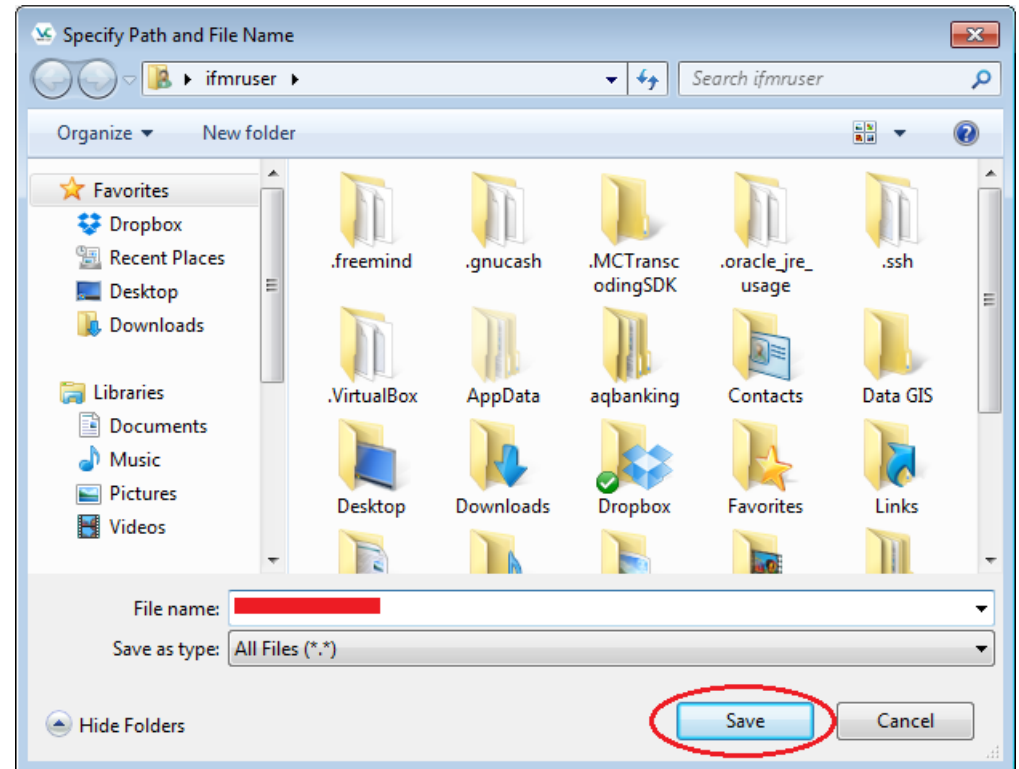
Specify Path and File Name

ifmruser

Search ifmruser

Organize
New folder

Favorites
Dropbox
Recent Places
Desktop
Downloads

Libraries
Documents
Music
Pictures
Videos

.freemind
.gnucash
.MCTranscodingSDK
.oracle_jre_usage
.ssh
.VirtualBox
AppData
aqbanking
Contacts
Data GIS
Desktop
Downloads
Dropbox
Favorites
Links

File name:
Save as type: All Files (*.*)

Hide Folders
Save
Cancel